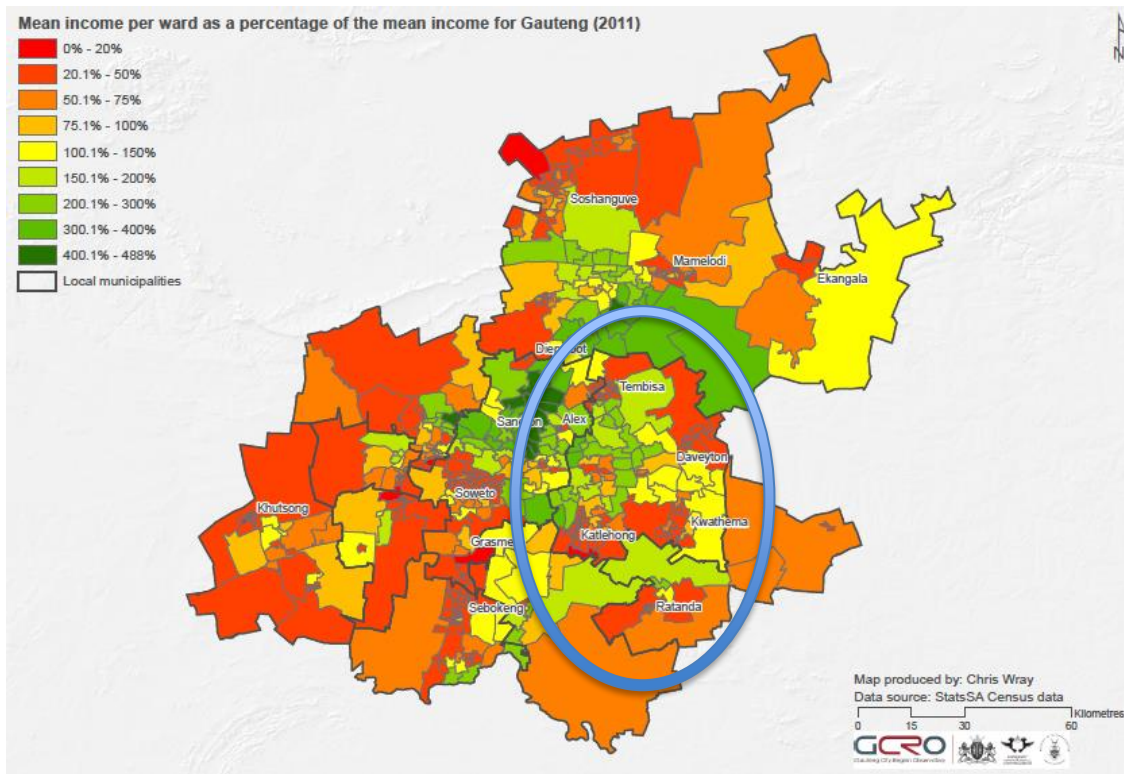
Mean income per ward as a percentage of the mean income for Gauteng (2011)

0% - 20%
20.1% - 50%
50.1% - 75%
75.1% - 100%
100.1% - 150%
150.1% - 200%
200.1% - 300%
300.1% - 400%
400.1% - 488%
Local municipalities

Soshanguve
Mamelodi
Ekangala
Diepsloot
Tembisa
Sandton
Alex
Daveyton
Khutsong
Soweto
Kwathema
Katlehong
Grasmere
Sebokeng
Ratanda

Map produced by: Chris Wray
Data source: StatsSA Census data
0 15 30 60 Kilometres
GCRO
Gauteng City-Region Observatory